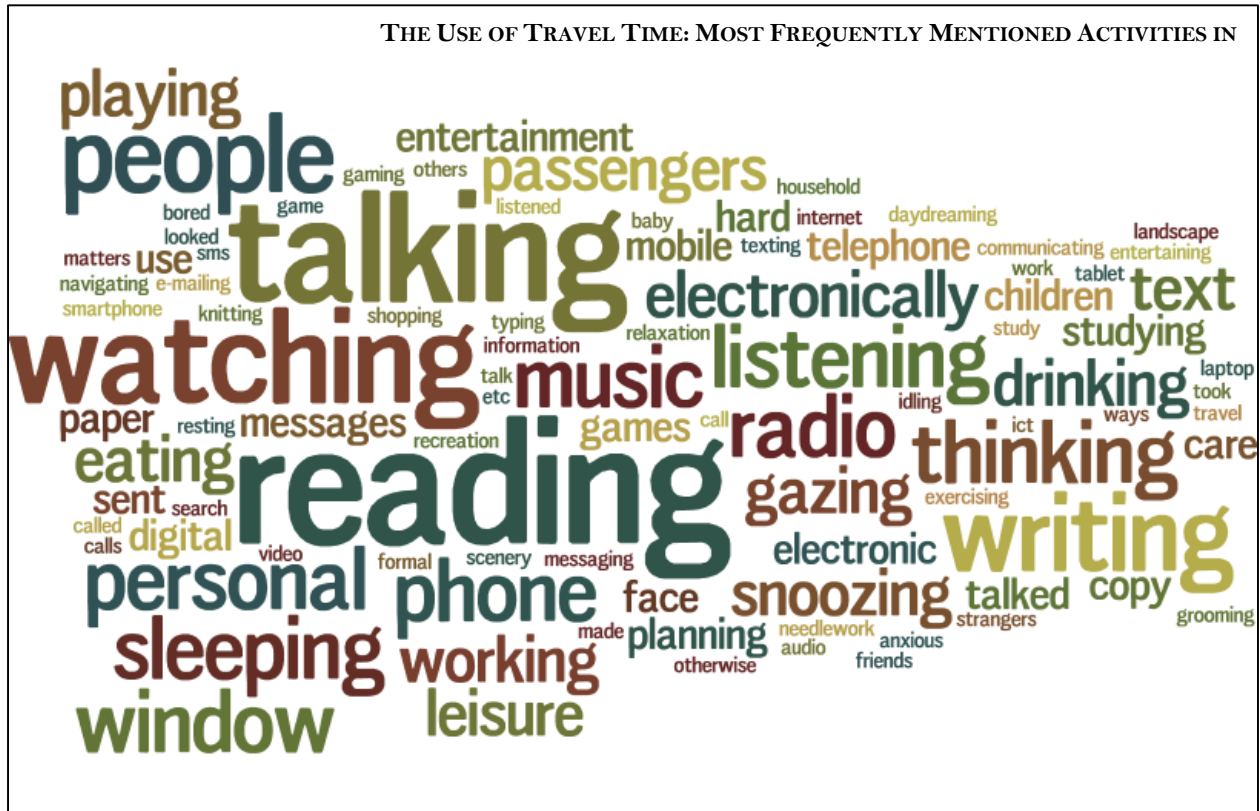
THE USE OF TRAVEL TIME: MOST FREQUENTLY MENTIONED ACTIVITIES IN

playing
people
talking
entertainment
passengers
gaming
others
household
bored
game
listened
baby
internet
daydreaming
looked
hard
landscape
matters
sms
use
mobile
texting
telephone
communicating
entertaining
navigating
e-mailing
electronically
work
tablet
text
smartphone
knitting
shopping
typing
children
study
relaxation
studying
watching
information
listening
music
laptop
talk
etc
took
drinking
idling
paper
resting
messages
recreation
call
radio
ways
travel
ict
games
eating
thinking
care
reading
sent
search
gazing
exercising
digital
called
writing
calls
video
electronic
scenery
messaging
formal
personal
phone
face
snoozing
talked
copy
planning
made
needlework
anxious
strangers
grooming
sleeping
working
audio
friends
otherwise
window
leisure